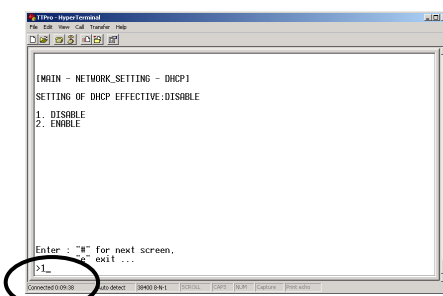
TTPro - HyperTerminal

File Edit View Call Transfer Help

[MAIN - NETWORK_SETTING - DHCP]

SETTING OF DHCP EFFECTIVE:DISABLE

1. DISABLE
2. ENABLE

Enter : "#" for next screen,
"c" exit ...
>1_

Connected 0:09:38 Auto detect 38400 8-N-1 SCROLL CAPS NUM Capture Print echo